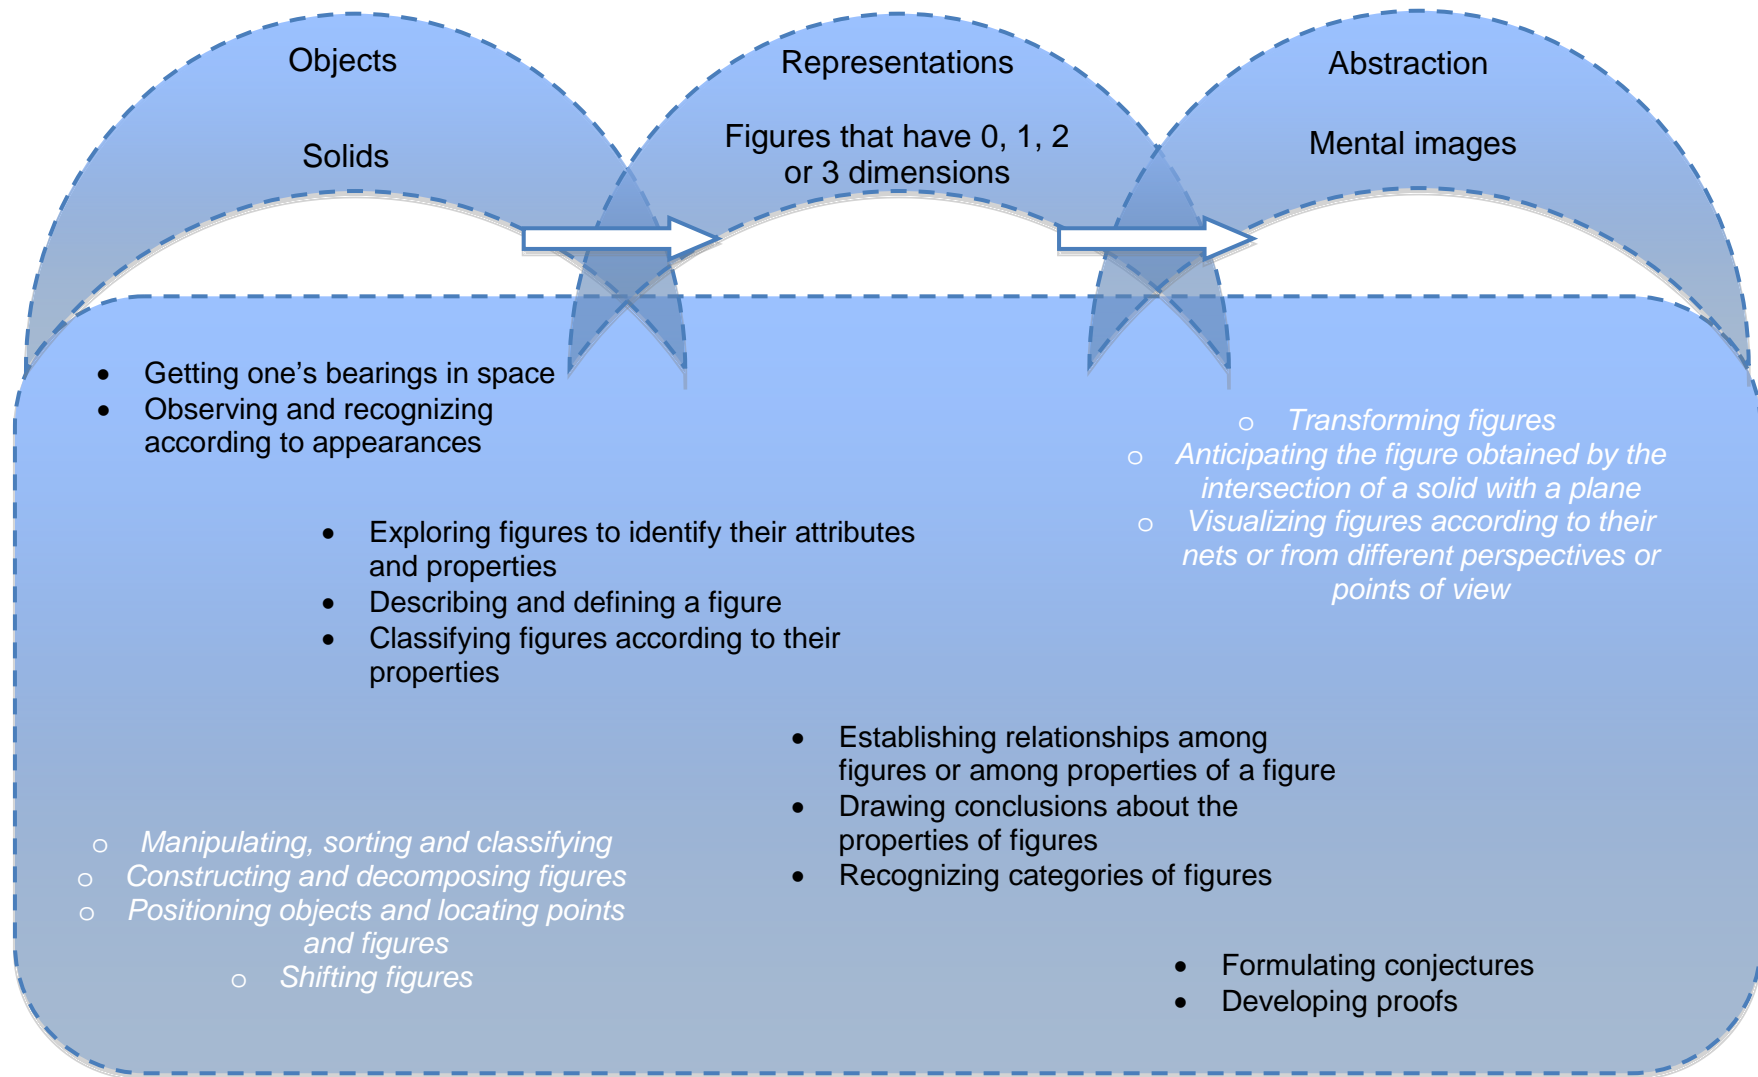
Objects

Solids

Representations

Figures that have 0, 1, 2 or 3 dimensions

Abstraction

Mental images

- Getting one's bearings in space
- Observing and recognizing according to appearances

- Exploring figures to identify their attributes and properties
- Describing and defining a figure
- Classifying figures according to their properties

- Establishing relationships among figures or among properties of a figure
- Drawing conclusions about the properties of figures
- Recognizing categories of figures

- Formulating conjectures
- Developing proofs

○ *Transforming figures*
○ *Anticipating the figure obtained by the intersection of a solid with a plane*
○ *Visualizing figures according to their nets or from different perspectives or points of view*

○ *Manipulating, sorting and classifying*
○ *Constructing and decomposing figures*
○ *Positioning objects and locating points and figures*
○ *Shifting figures*